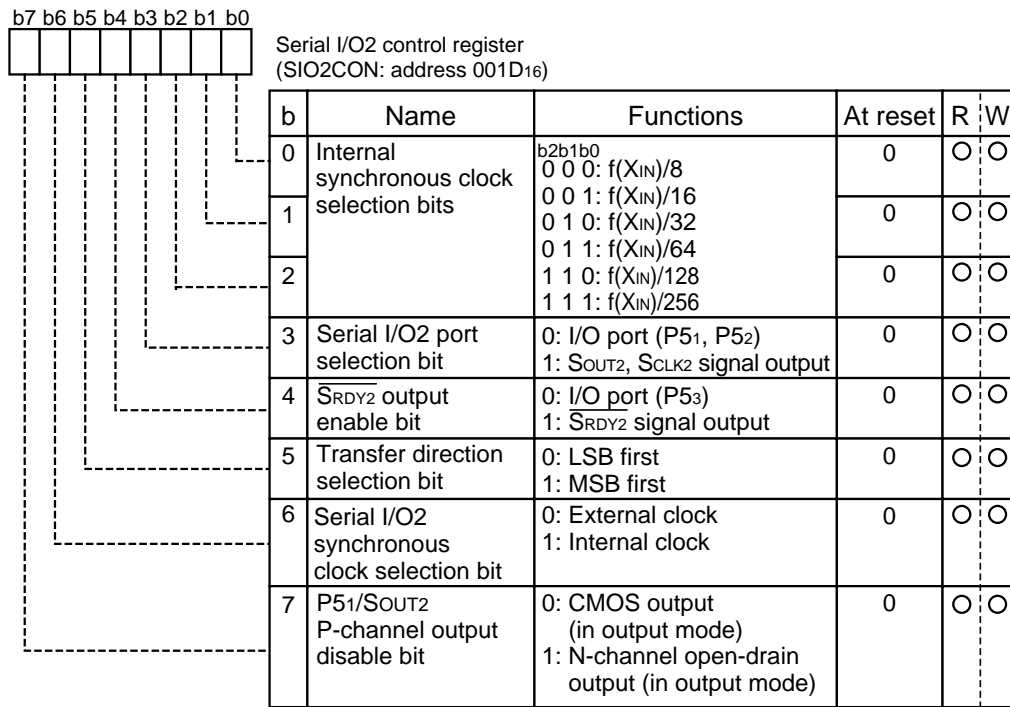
b7 b6 b5 b4 b3 b2 b1 b0

Serial I/O2 control register
(SIO2CON: address 001D$_{16}$)

| b | Name | Functions | At reset | R | W |
|---|---|---|---|---|---|
| 0 | Internal synchronous clock selection bits | b2b1b0<br>0 0 0: f(X$_{IN}$)/8<br>0 0 1: f(X$_{IN}$)/16<br>0 1 0: f(X$_{IN}$)/32<br>0 1 1: f(X$_{IN}$)/64<br>1 1 0: f(X$_{IN}$)/128<br>1 1 1: f(X$_{IN}$)/256 | 0 | ○ | ○ |
| 1 | | | 0 | ○ | ○ |
| 2 | | | 0 | ○ | ○ |
| 3 | Serial I/O2 port selection bit | 0: I/O port (P5$_1$, P5$_2$)<br>1: S$_{OUT2}$, S$_{CLK2}$ signal output | 0 | ○ | ○ |
| 4 | $\overline{S_{RDY2}}$ output enable bit | 0: I/O port (P5$_3$)<br>1: $\overline{S_{RDY2}}$ signal output | 0 | ○ | ○ |
| 5 | Transfer direction selection bit | 0: LSB first<br>1: MSB first | 0 | ○ | ○ |
| 6 | Serial I/O2 synchronous clock selection bit | 0: External clock<br>1: Internal clock | 0 | ○ | ○ |
| 7 | P5$_1$/S$_{OUT2}$ P-channel output disable bit | 0: CMOS output (in output mode)<br>1: N-channel open-drain output (in output mode) | 0 | ○ | ○ |